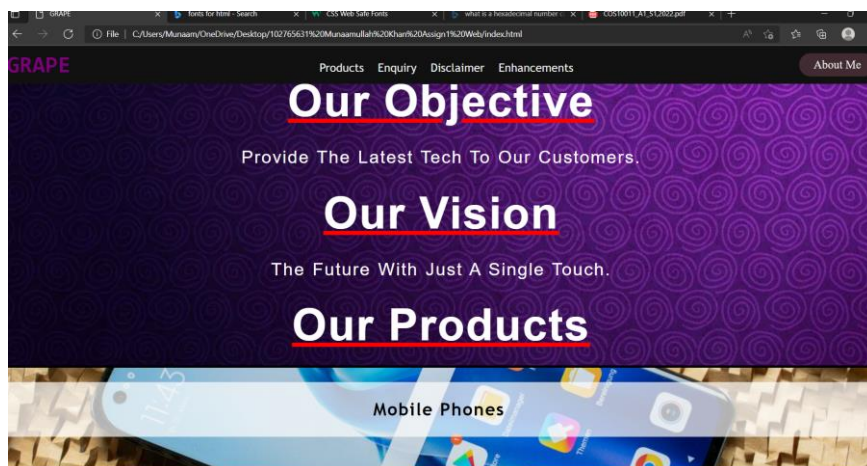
GRAPE
fonts for html - Search
CSS Web Safe Fonts
what is a hexadecimal number
COS10011_A1_S1_2022.pdf
File | C:/Users/Munaam/OneDrive/Desktop/102765631%20Munaamullah%20Khan%20Assign1%20Web/index.html

GRAPE
Products Enquiry Disclaimer Enhancements
About Me

Our Objective

Provide The Latest Tech To Our Customers.

Our Vision

The Future With Just A Single Touch.

Our Products

Mobile Phones

11:43